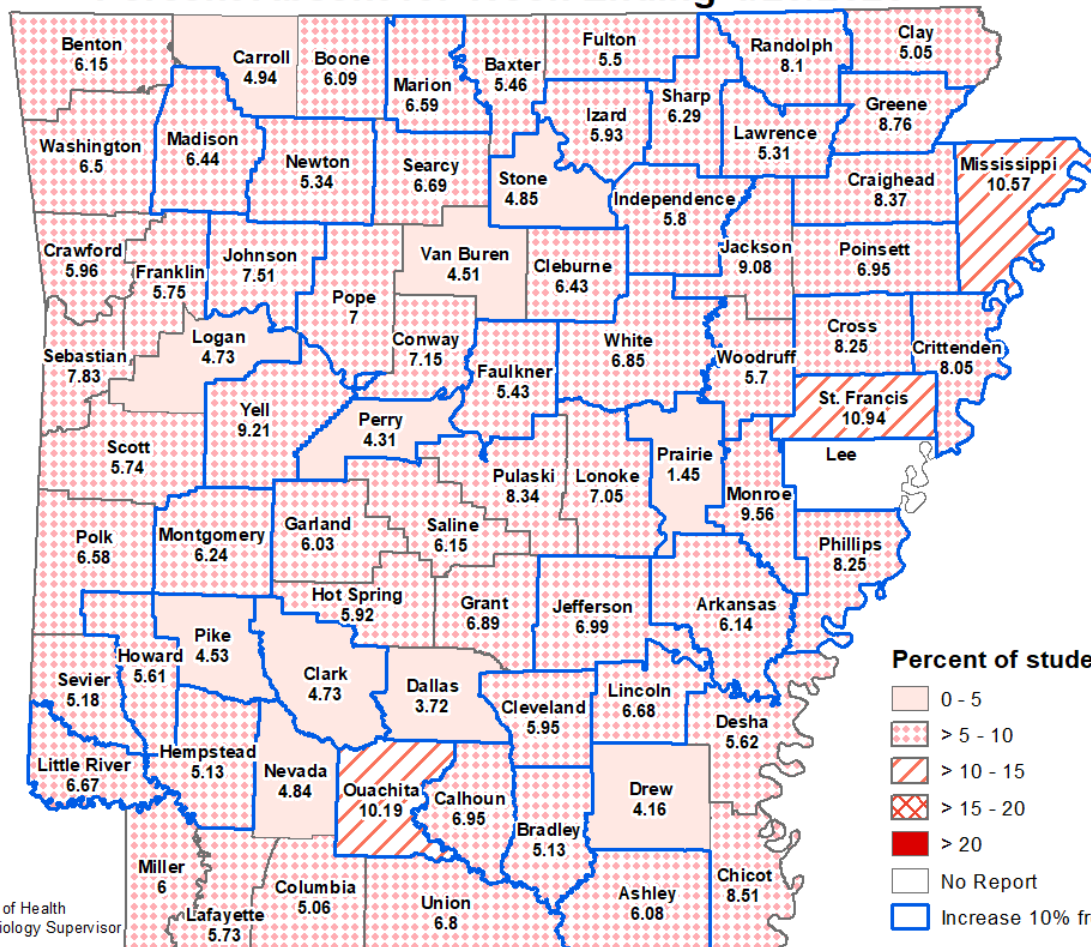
Benton
6.15

Carroll
4.94

Boone
6.09

Marion
6.59

Baxter
5.46

Fulton
5.5

Randolph
8.1

Clay
5.05

Washington
6.5

Madison
6.44

Izard
5.93

Sharp
6.29

Lawrence
5.31

Greene
8.76

Newton
5.34

Searcy
6.69

Stone
4.85

Independence
5.8

Craighead
8.37

Mississippi
10.57

Crawford
5.96

Franklin
5.75

Johnson
7.51

Van Buren
4.51

Cleburne
6.43

Jackson
9.08

Poinsett
6.95

Pope
7

Logan
4.73

Conway
7.15

White
6.85

Cross
8.25

Crittenden
8.05

Sebastian
7.83

Faulkner
5.43

Woodruff
5.7

Yell
9.21

Perry
4.31

St. Francis
10.94

Scott
5.74

Pulaski
8.34

Lonoke
7.05

Prairie
1.45

Lee

Monroe
9.56

Polk
6.58

Montgomery
6.24

Garland
6.03

Saline
6.15

Phillips
8.25

Hot Spring
5.92

Grant
6.89

Jefferson
6.99

Arkansas
6.14

Pike
4.53

Howard
5.61

Sevier
5.18

Clark
4.73

Dallas
3.72

Cleveland
5.95

Lincoln
6.68

Desha
5.62

Little River
6.67

Hempstead
5.13

Nevada
4.84

Ouachita
10.19

Calhoun
6.95

Drew
4.16

Bradley
5.13

Miller
6

Columbia
5.06

Union
6.8

Ashley
6.08

Chicot
8.51

Lafayette
5.73

of Health
iology Supervisor

Percent of stude

0 - 5
> 5 - 10
> 10 - 15
> 15 - 20
> 20
No Report
Increase 10% fr